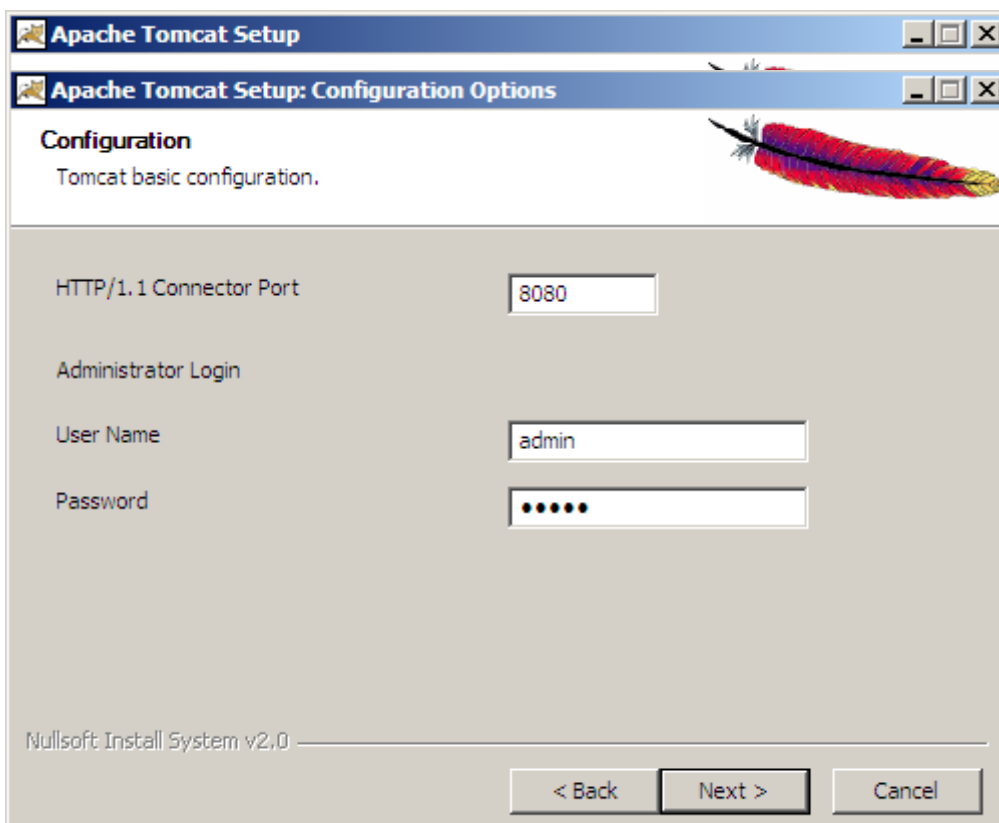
Apache Tomcat Setup

Apache Tomcat Setup: Configuration Options

Configuration

Tomcat basic configuration.

HTTP/1.1 Connector Port

8080

Administrator Login

User Name

admin

Password

•••••

Nullsoft Install System v2.0

< Back

Next >

Cancel